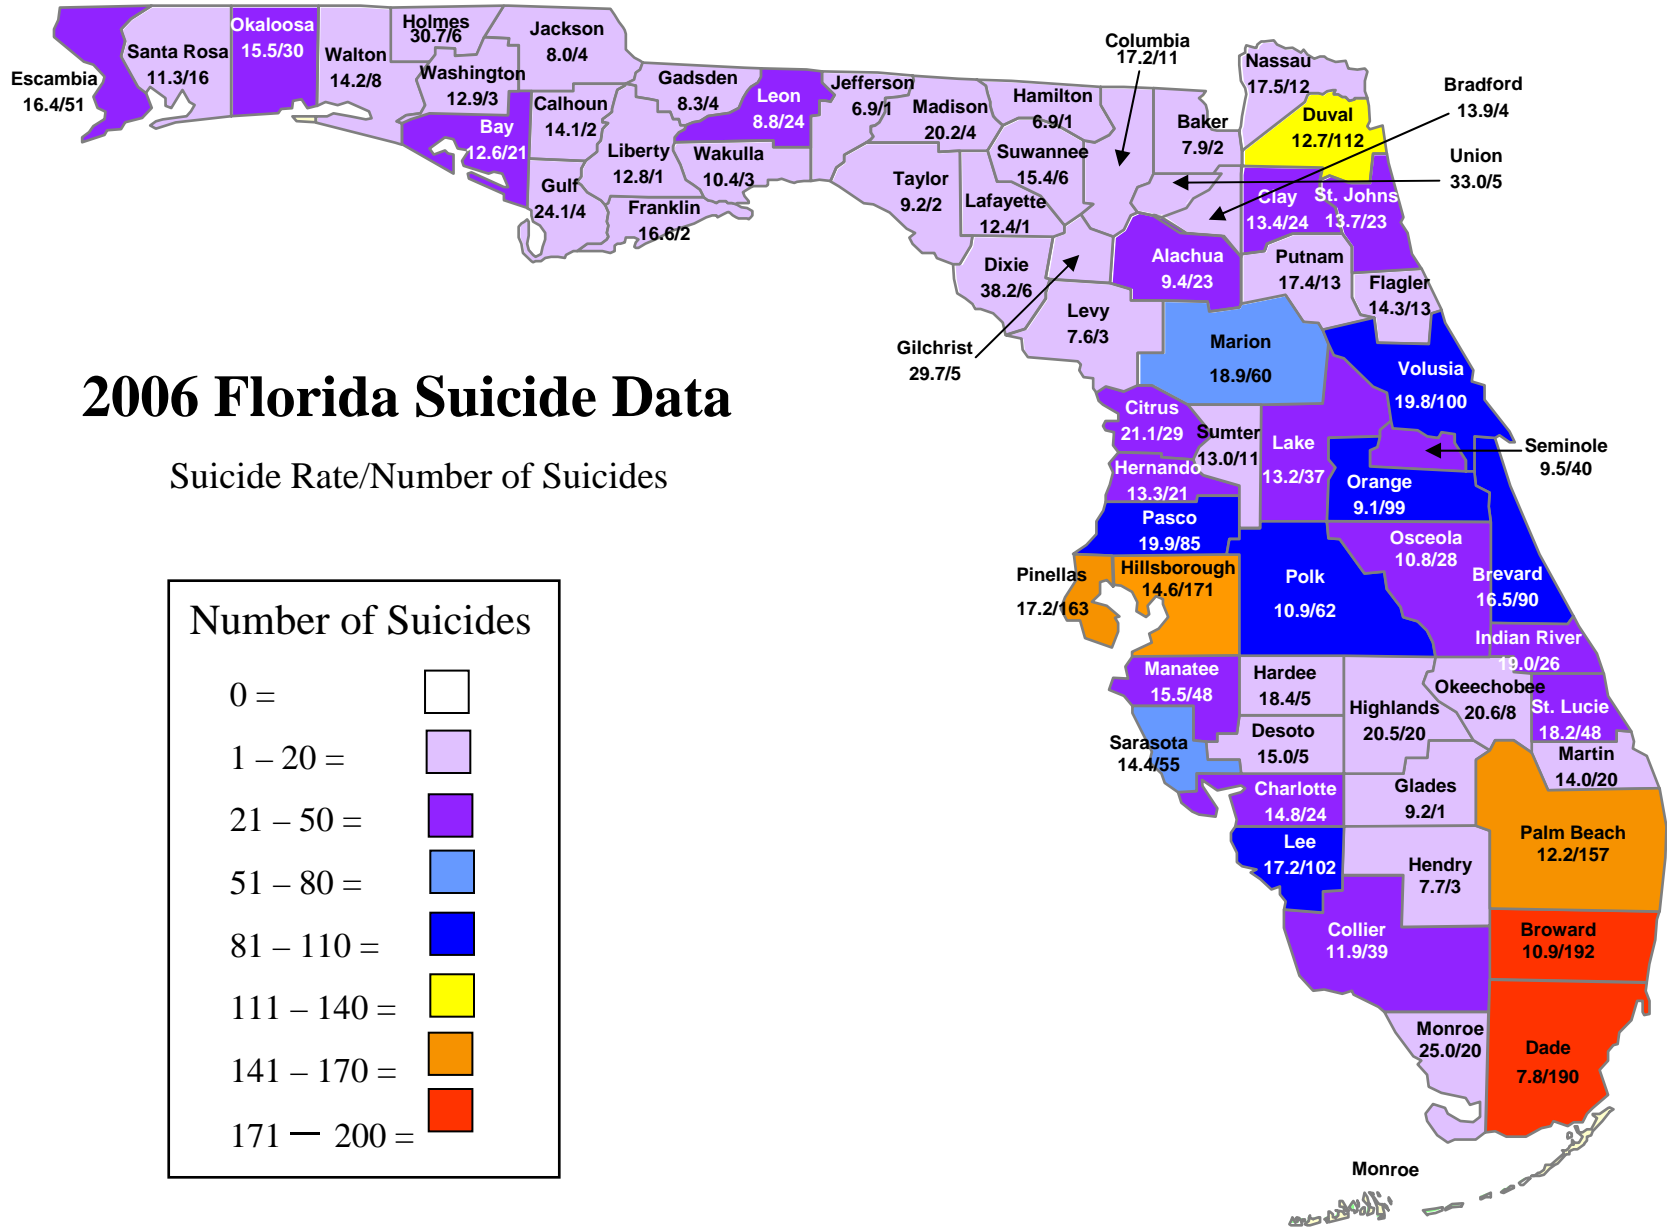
2006 Florida Suicide Data

Suicide Rate/Number of Suicides

Number of Suicides

0 =

1 – 20 =

21 – 50 =

51 – 80 =

81 – 110 =

111 – 140 =

141 – 170 =

171 — 200 =

Escambia 16.4/51

Santa Rosa 11.3/16

Okaloosa 15.5/30

Walton 14.2/8

Holmes 30.7/6

Jackson 8.0/4

Washington 12.9/3

Bay 12.6/21

Calhoun 14.1/2

Gadsden 8.3/4

Leon 8.8/24

Liberty 12.8/1

Wakulla 10.4/3

Gulf 24.1/4

Franklin 16.6/2

Jefferson 6.9/1

Madison 20.2/4

Hamilton 6.9/1

Columbia 17.2/11

Nassau 17.5/12

Bradford 13.9/4

Baker 7.9/2

Duval 12.7/112

Union 33.0/5

Suwannee 15.4/6

Taylor 9.2/2

Lafayette 12.4/1

Clay 13.4/24

St. Johns 13.7/23

Alachua 9.4/23

Putnam 17.4/13

Flagler 14.3/13

Dixie 38.2/6

Levy 7.6/3

Gilchrist 29.7/5

Marion 18.9/60

Volusia 19.8/100

Citrus 21.1/29

Sumter 13.0/11

Lake 13.2/37

Seminole 9.5/40

Hernando 13.3/21

Orange 9.1/99

Pasco 19.9/85

Osceola 10.8/28

Pinellas 17.2/163

Hillsborough 14.6/171

Polk 10.9/62

Brevard 16.5/90

Indian River 19.0/26

Manatee 15.5/48

Hardee 18.4/5

Okeechobee 20.6/8

Highlands 20.5/20

St. Lucie 18.2/48

Desoto 15.0/5

Sarasota 14.4/55

Martin 14.0/20

Charlotte 14.8/24

Glades 9.2/1

Palm Beach 12.2/157

Lee 17.2/102

Hendry 7.7/3

Collier 11.9/39

Broward 10.9/192

Monroe 25.0/20

Dade 7.8/190

Monroe